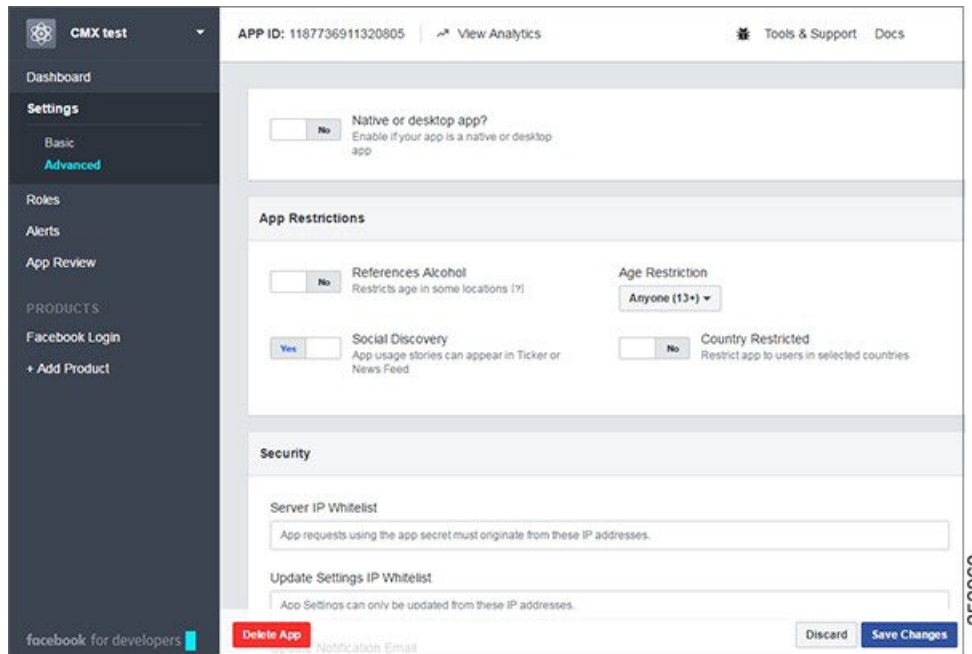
CMX test

Dashboard
Settings
Basic
Advanced
Roles
Alerts
App Review
PRODUCTS
Facebook Login
+ Add Product

facebook for developers

APP ID: 1187736911320805 View Analytics Tools & Support Docs

No
Native or desktop app?
Enable if your app is a native or desktop app

App Restrictions

No
References Alcohol
Restricts age in some locations [?]

Age Restriction
Anyone (13+)

Yes
Social Discovery
App usage stories can appear in Ticker or News Feed

No
Country Restricted
Restrict app to users in selected countries

Security

Server IP Whitelist
App requests using the app secret must originate from these IP addresses.

Update Settings IP Whitelist
App Settings can only be updated from these IP addresses.

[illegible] Notification Email

Delete App
Discard
Save Changes

356039